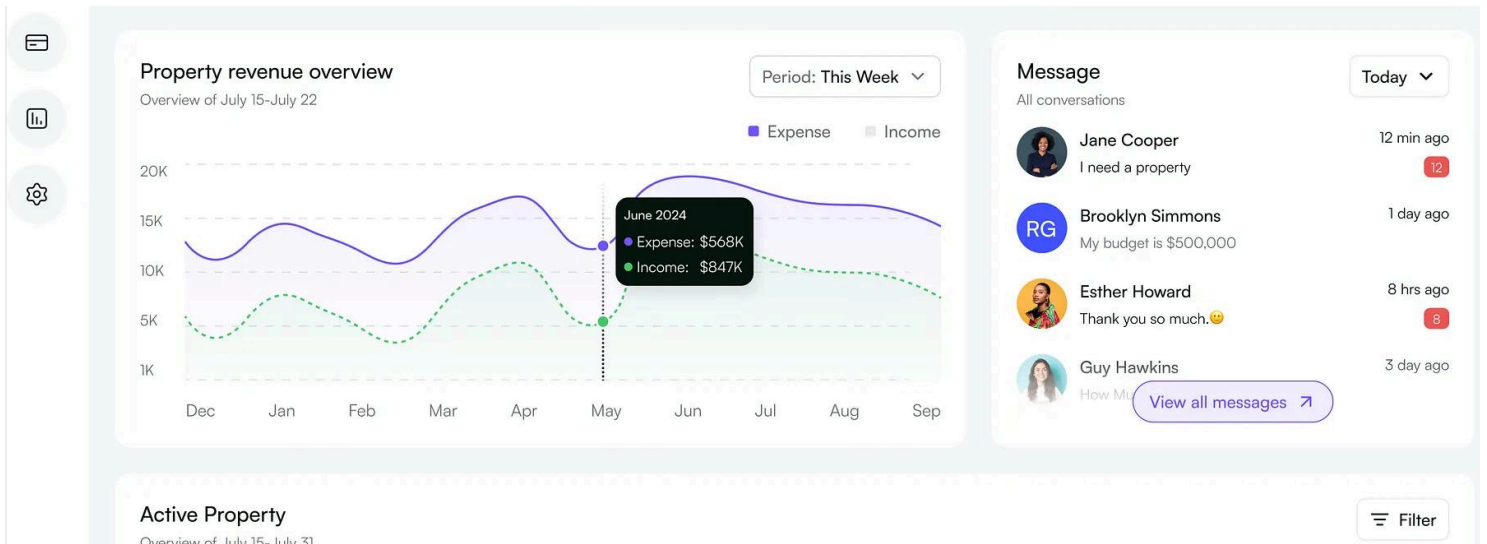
Property revenue overview
Overview of July 15-July 22

Period: This Week

Expense Income

20K
15K
10K
5K
1K

June 2024
Expense: $568K
Income: $847K

Dec Jan Feb Mar Apr May Jun Jul Aug Sep

Message
All conversations

Today

Jane Cooper
I need a property
12 min ago
12

RG
Brooklyn Simmons
My budget is $500,000
1 day ago

Esther Howard
Thank you so much.😊
8 hrs ago
8

Guy Hawkins
How Mu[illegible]
3 day ago

View all messages ↗

Active Property
Overview of July 15- July 31

Filter